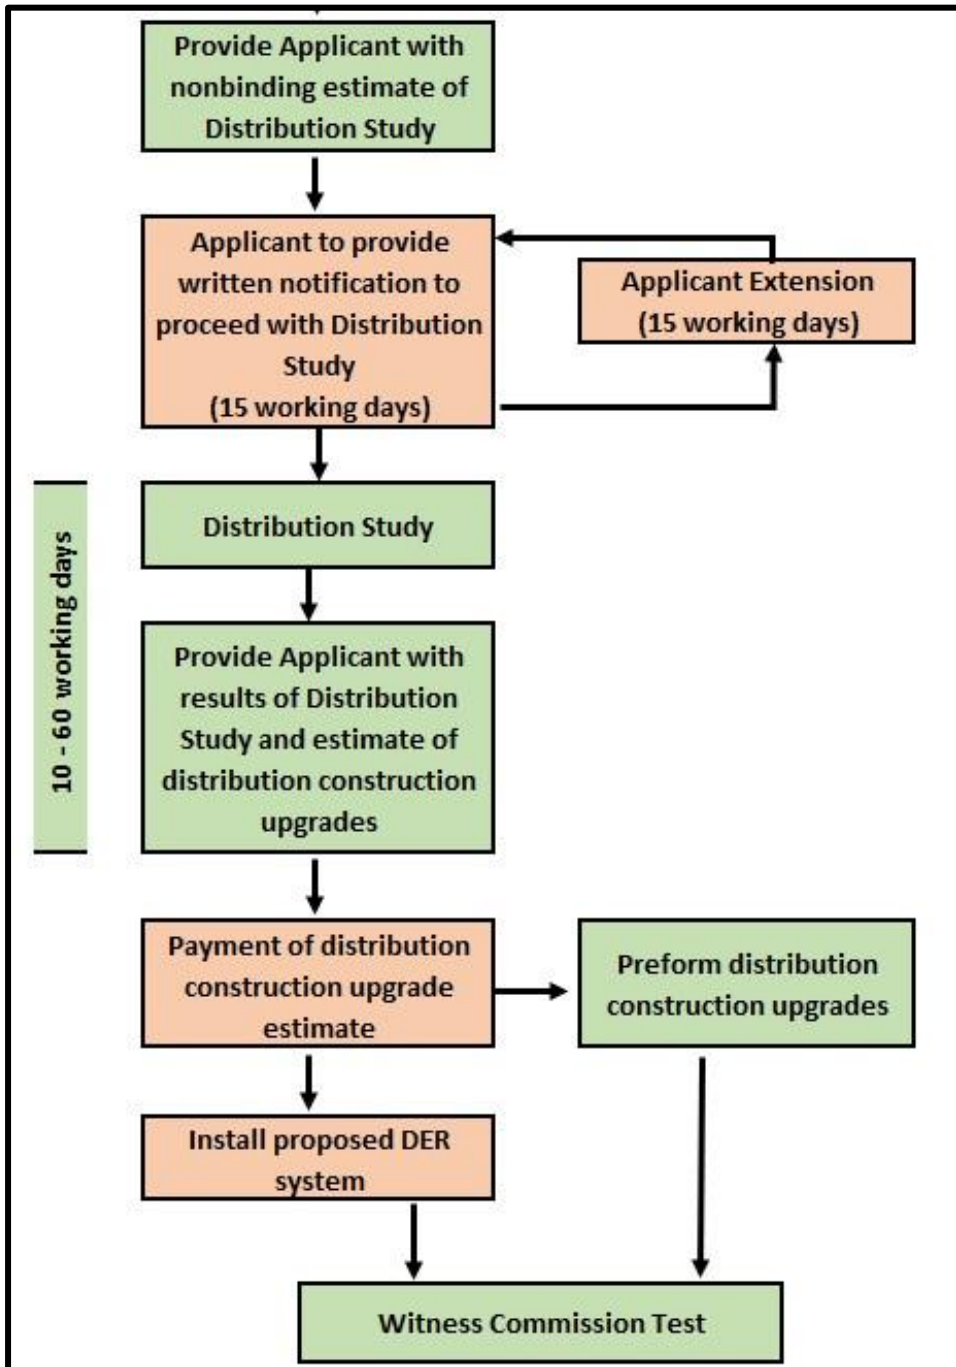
Provide Applicant with nonbinding estimate of Distribution Study

Applicant to provide written notification to proceed with Distribution Study
(15 working days)

Applicant Extension
(15 working days)

10 - 60 working days

Distribution Study

Provide Applicant with results of Distribution Study and estimate of distribution construction upgrades

Payment of distribution construction upgrade estimate

Preform distribution construction upgrades

Install proposed DER system

Witness Commission Test